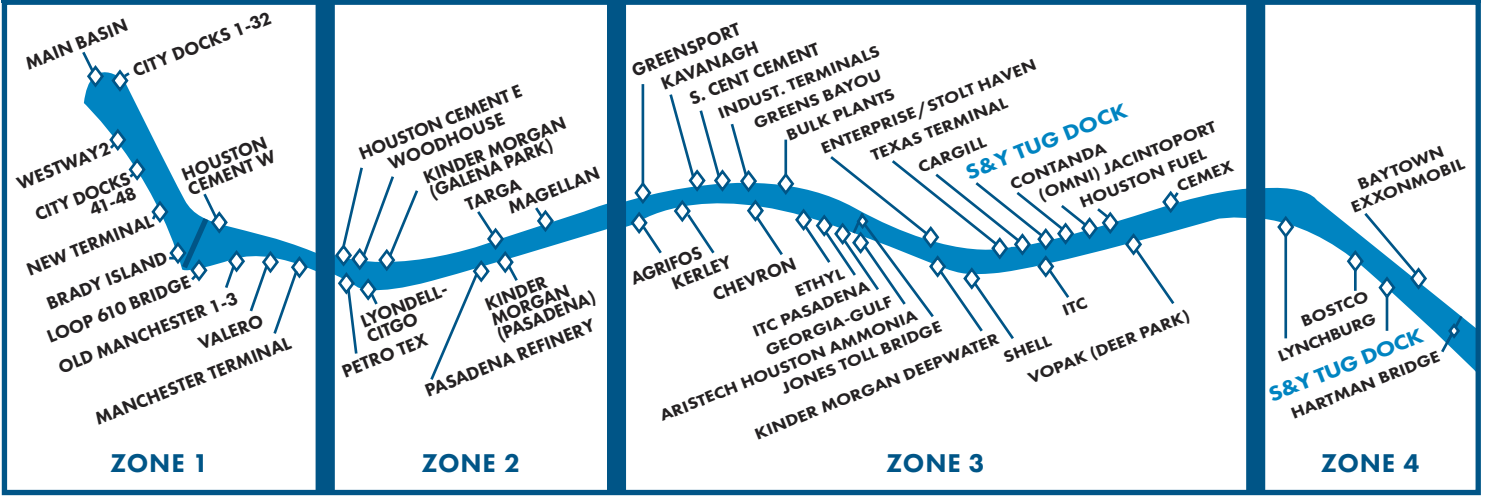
MAIN BASIN
CITY DOCKS 1-32
WESTWAY2
CITY DOCKS 41-48
HOUSTON CEMENT W
NEW TERMINAL
BRADY ISLAND
LOOP 610 BRIDGE
OLD MANCHESTER 1-3
VALERO
MANCHESTER TERMINAL

ZONE 1

HOUSTON CEMENT E
WOODHOUSE
KINDER MORGAN (GALENA PARK)
TARGA
MAGELLAN
LYONDELL-CITGO
PETRO TEX
KINDER MORGAN (PASADENA)
PASADENA REFINERY

ZONE 2

GREENSPORT
KAVANAGH
S. CENT CEMENT
INDUST. TERMINALS
GREENS BAYOU
BULK PLANTS
ENTERPRISE/STOLT HAVEN
TEXAS TERMINAL
S&Y TUG DOCK
CARGILL
CONTANDA (OMNI) JACINTOPORT
HOUSTON FUEL
CEMEX
AGRIFOS
KERLEY
CHEVRON
ETHYL
ITC PASADENA
GEORGIA-GULF
ARISTECH HOUSTON AMMONIA
JONES TOLL BRIDGE
KINDER MORGAN DEEPWATER
SHELL
ITC
VOPAK (DEER PARK)

ZONE 3

BAYTOWN EXXONMOBIL
BOSTCO
LYNCHBURG
S&Y TUG DOCK
HARTMAN BRIDGE

ZONE 4